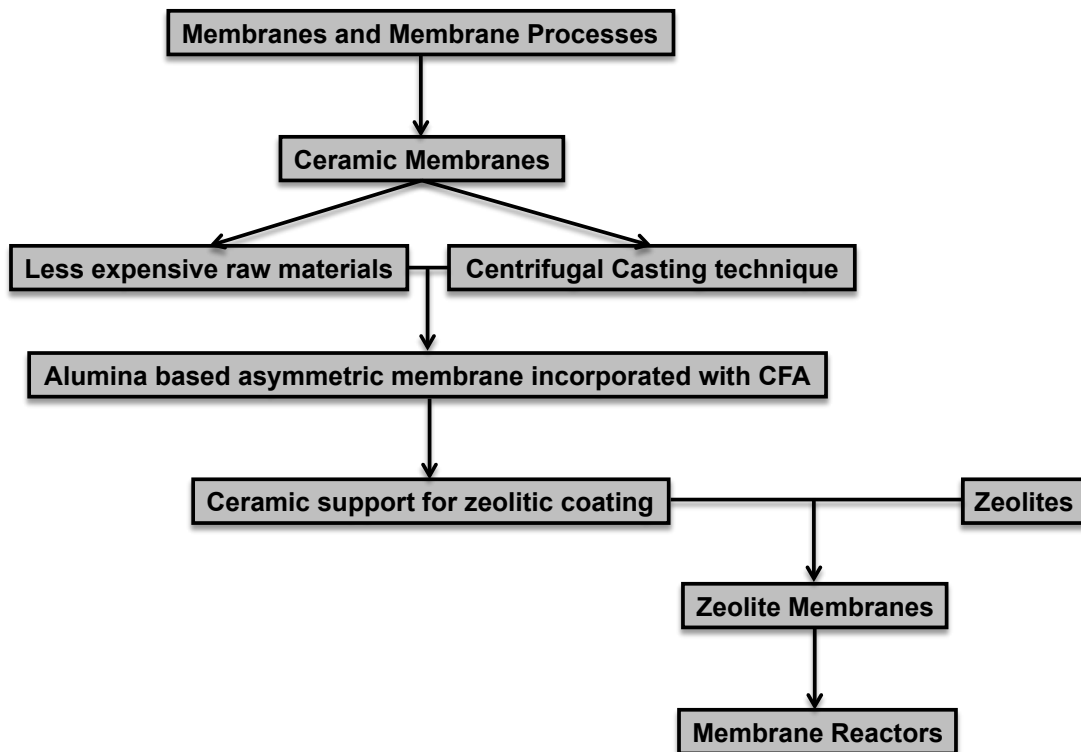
Membranes and Membrane Processes

Ceramic Membranes

Less expensive raw materials

Centrifugal Casting technique

Alumina based asymmetric membrane incorporated with CFA

Ceramic support for zeolitic coating

Zeolites

Zeolite Membranes

Membrane Reactors